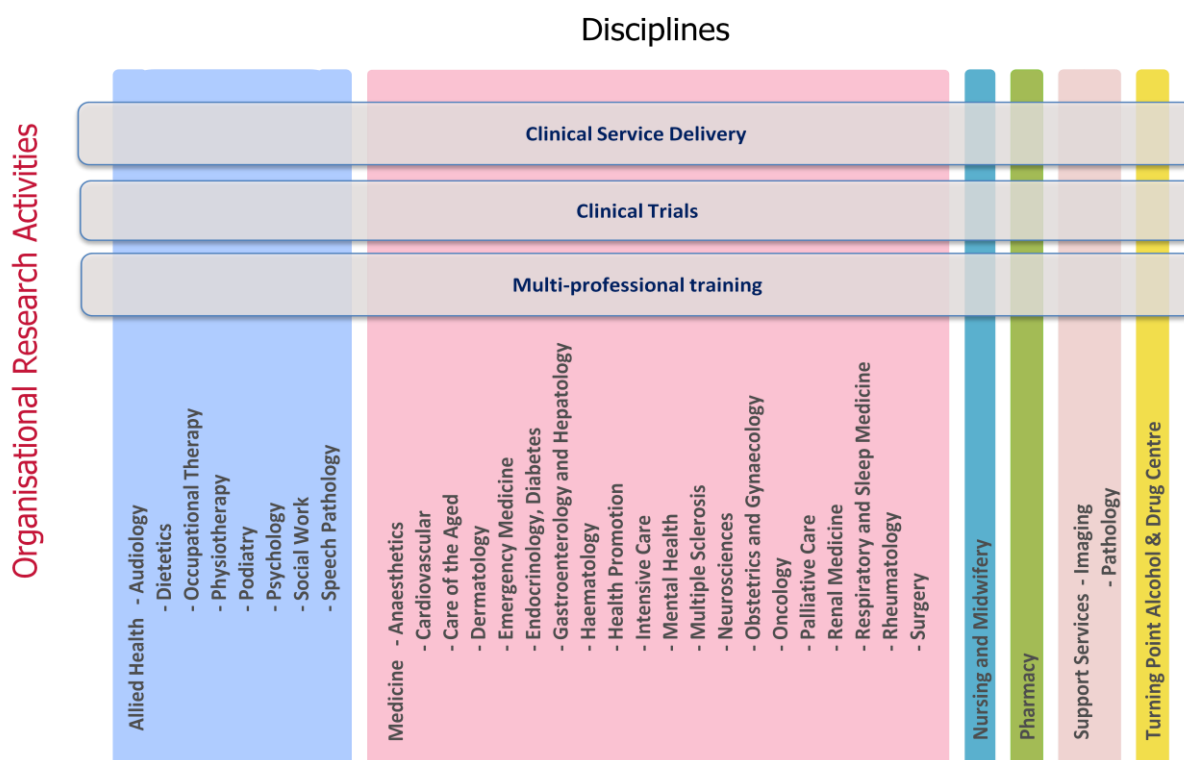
Disciplines

Organisational Research Activities

Clinical Service Delivery

Clinical Trials

Multi-professional training

Allied Health - Audiology
- Dietetics
- Occupational Therapy
- Physiotherapy
- Podiatry
- Psychology
- Social Work
- Speech Pathology

Medicine - Anaesthetics
- Cardiovascular
- Care of the Aged
- Dermatology
- Emergency Medicine
- Endocrinology, Diabetes
- Gastroenterology and Hepatology
- Haematology
- Health Promotion
- Intensive Care
- Mental Health
- Multiple Sclerosis
- Neurosciences
- Obstetrics and Gynaecology
- Oncology
- Palliative Care
- Renal Medicine
- Respiratory and Sleep Medicine
- Rheumatology
- Surgery

Nursing and Midwifery

Pharmacy

Support Services - Imaging
- Pathology

Turning Point Alcohol & Drug Centre